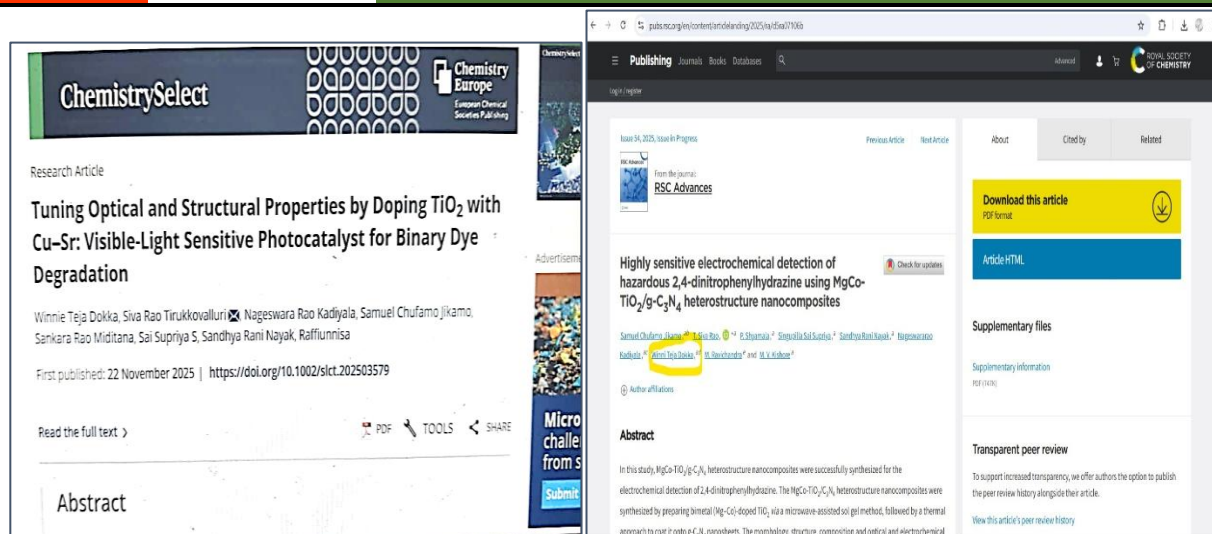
ChemistrySelect

Chemistry Europe
European Chemical Societies Publishing

ChemistrySelect

Research Article

Tuning Optical and Structural Properties by Doping $TiO_2$ with Cu–Sr: Visible-Light Sensitive Photocatalyst for Binary Dye Degradation

Winnie Teja Dokka, Siva Rao Tirukkovalluri, Nageswara Rao Kadiyala, Samuel Chufamo Jikamo, Sankara Rao Miditana, Sai Supriya S, Sandhya Rani Nayak, Raffiunnisa

First published: 22 November 2025 | https://doi.org/10.1002/slct.202503579

Read the full text ›

PDF TOOLS SHARE

Abstract

Advertisement

Micro challe from s

Submit

pubs.rsc.org/en/content/articlelanding/2025/ra/d5ra07106b

Publishing Journals Books Databases

Advanced

ROYAL SOCIETY OF CHEMISTRY

Login / register

Issue 54, 2025, Issue in Progress

Previous Article Next Article

From the journal:
RSC Advances

Highly sensitive electrochemical detection of hazardous 2,4-dinitrophenylhydrazine using MgCo-$TiO_2$/g-$C_3N_4$ heterostructure nanocomposites

Check for updates

Samuel Chufamo Jikamo, T. Siva Rao, P. Shyamala, Singupilla Sai Supriya, Sandhya Rani Nayak, Nageswararao Kadiyala, Winni Teja Dokka, M. Ravichandra and M. V. Kishore

Author affiliations

Abstract

In this study, MgCo-$TiO_2$/g-$C_3N_4$ heterostructure nanocomposites were successfully synthesized for the electrochemical detection of 2,4-dinitrophenylhydrazine. The MgCo-$TiO_2$/g-$C_3N_4$ heterostructure nanocomposites were synthesized by preparing bimetal (Mg–Co)-doped $TiO_2$ via a microwave-assisted sol gel method, followed by a thermal approach to coat it onto g-$C_3N_4$ nanosheets. The morphology, structure, composition and optical and electrochemical

About Cited by Related

Download this article
PDF format

Article HTML

Supplementary files

Supplementary information
PDF (747K)

Transparent peer review

To support increased transparency, we offer authors the option to publish the peer review history alongside their article.

View this article's peer review history